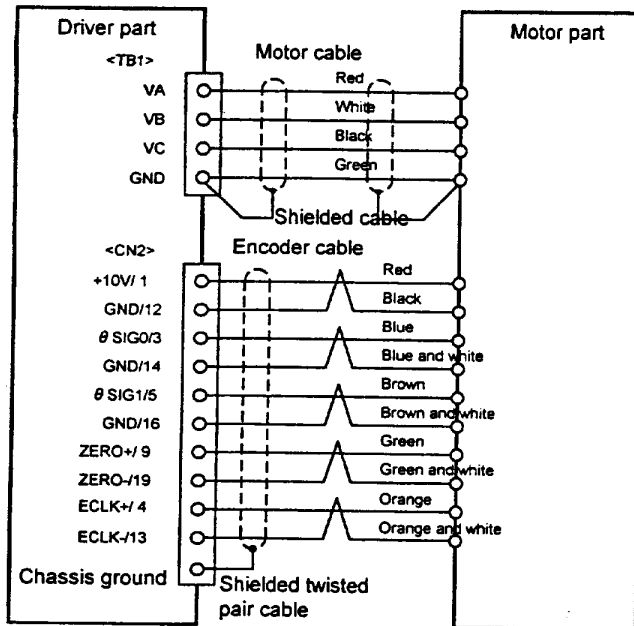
Driver part

Motor part

<TB1>

Motor cable

VA

VB

VC

GND

Red

White

Black

Green

Shielded cable

<CN2>

Encoder cable

+10V/ 1

GND/12

θ SIG0/3

GND/14

θ SIG1/5

GND/16

ZERO+/ 9

ZERO-/19

ECLK+/ 4

ECLK-/13

Red

Black

Blue

Blue and white

Brown

Brown and white

Green

Green and white

Orange

Orange and white

Chassis ground

Shielded twisted pair cable